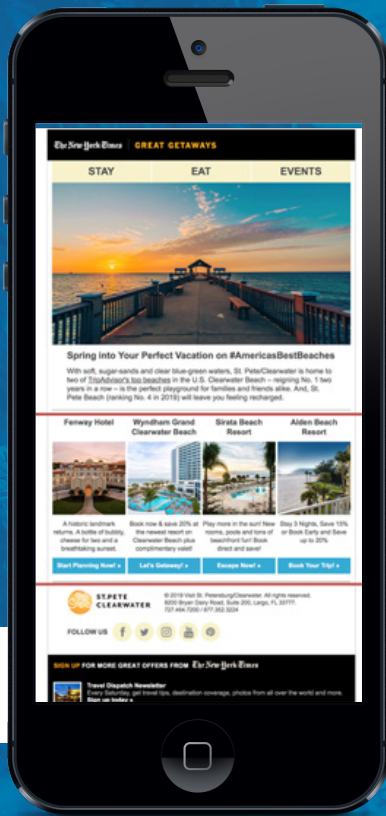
The New York Times | GREAT GETAWAYS

STAY | EAT | EVENTS

Spring into Your Perfect Vacation on #AmericasBestBeaches

With soft, sugar-sands and clear blue-green waters, St. Pete/Clearwater is home to two of TripAdvisor's top beaches in the U.S. Clearwater Beach – reigning No. 1 two years in a row – is the perfect playground for families and friends alike. And, St. Pete Beach (ranking No. 4 in 2019) will leave you feeling recharged.

Fenway Hotel

A historic landmark returns. A bottle of bubbly, cheese for two and a breathtaking sunset.

Start Planning Now! »

Wyndham Grand Clearwater Beach

Book now & save 20% at the newest resort on Clearwater Beach plus complimentary valet!

Let's Getaway! »

Sirata Beach Resort

Play more in the sun! New rooms, pools and tons of beachfront fun! Book direct and save!

Escape Now! »

Alden Beach Resort

Stay 3 Nights, Save 15% or Book Early and Save up to 20%

Book Your Trip! »

ST.PETE CLEARWATER

© 2019 Visit St. Petersburg/Clearwater. All rights reserved. 8200 Bryan Dairy Road, Suite 200, Largo, FL 33777. 727.464.7200 / 877.352.3224

FOLLOW US

SIGN UP FOR MORE GREAT OFFERS FROM The New York Times

Travel Dispatch Newsletter

Every Saturday, get travel tips, destination coverage, photos from all over the world and more.

Sign up today »